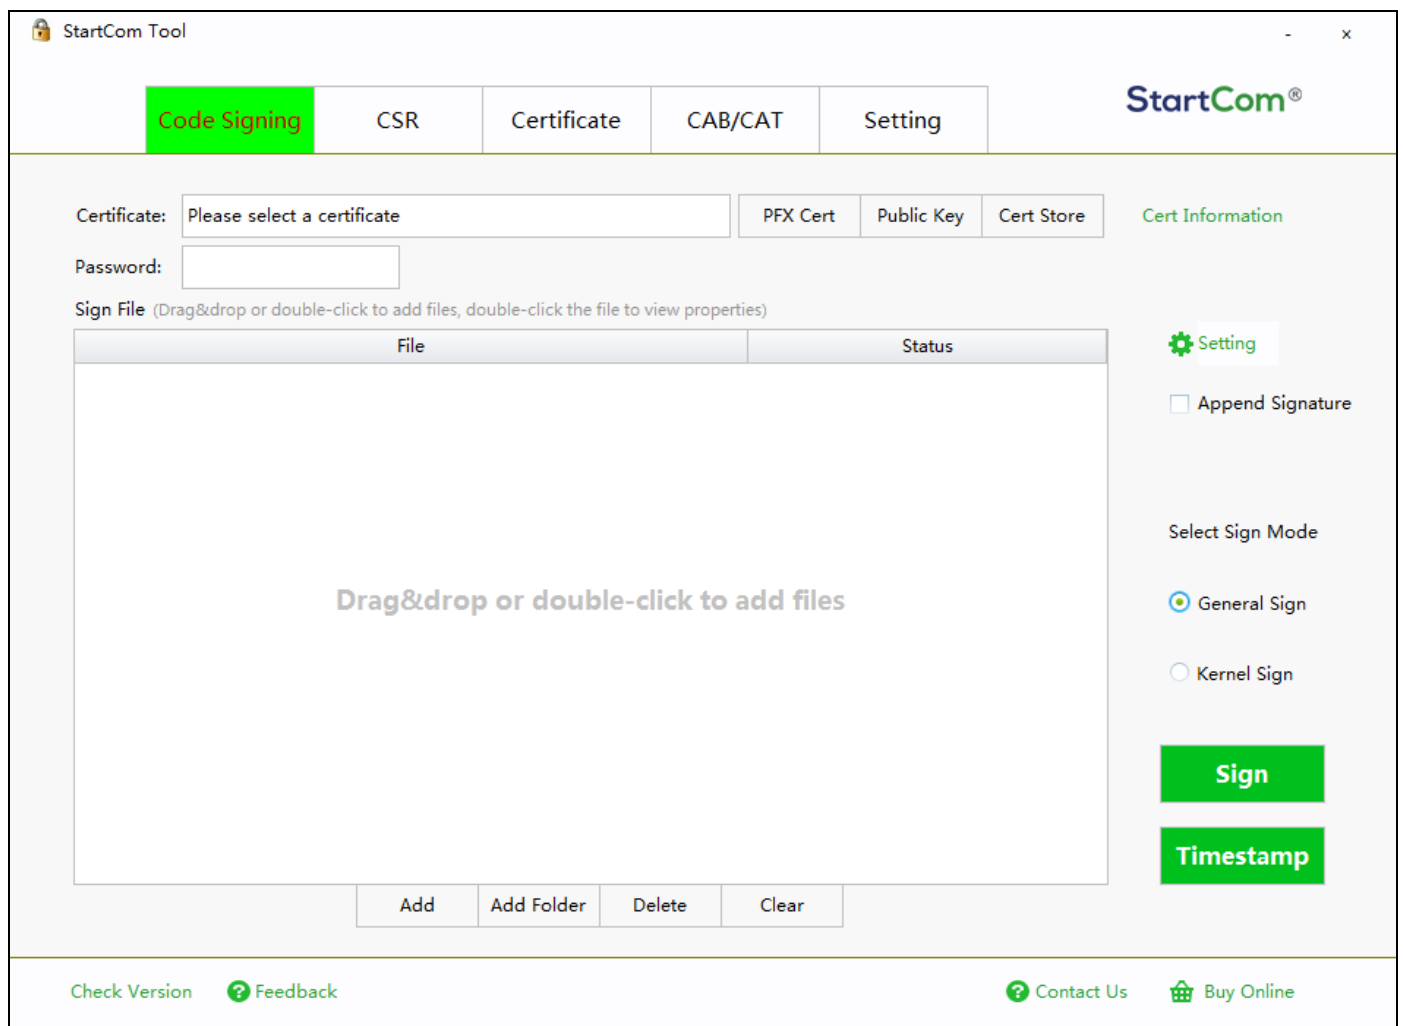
StartCom Tool

- ×

Code Signing | CSR | Certificate | CAB/CAT | Setting

StartCom®

Certificate: Please select a certificate

PFX Cert | Public Key | Cert Store

Cert Information

Password:

Sign File (Drag&drop or double-click to add files, double-click the file to view properties)

| File | Status |
|---|---|

Drag&drop or double-click to add files

Setting

Append Signature

Select Sign Mode

General Sign

Kernel Sign

Sign

Timestamp

Add | Add Folder | Delete | Clear

Check Version

Feedback

Contact Us

Buy Online